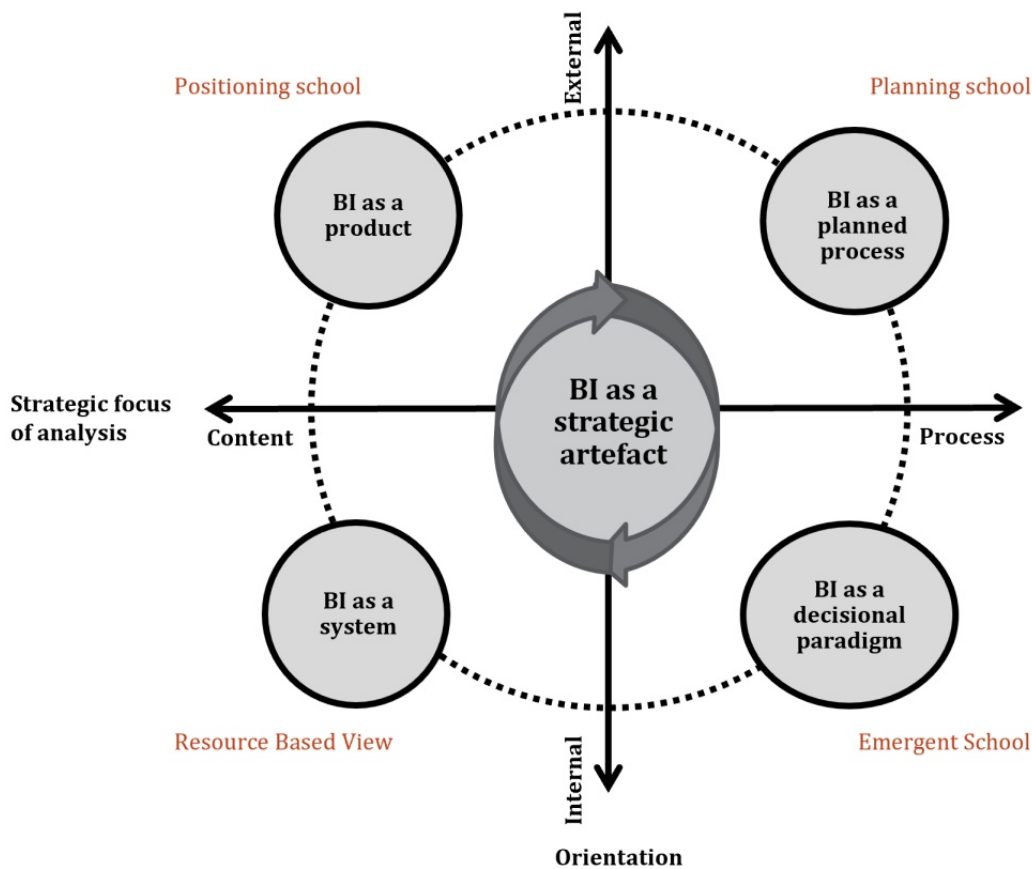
External

Positioning school

Planning school

BI as a product

BI as a planned process

Strategic focus of analysis

Content

BI as a strategic artefact

Process

BI as a system

BI as a decisional paradigm

Resource Based View

Emergent School

Internal

Orientation